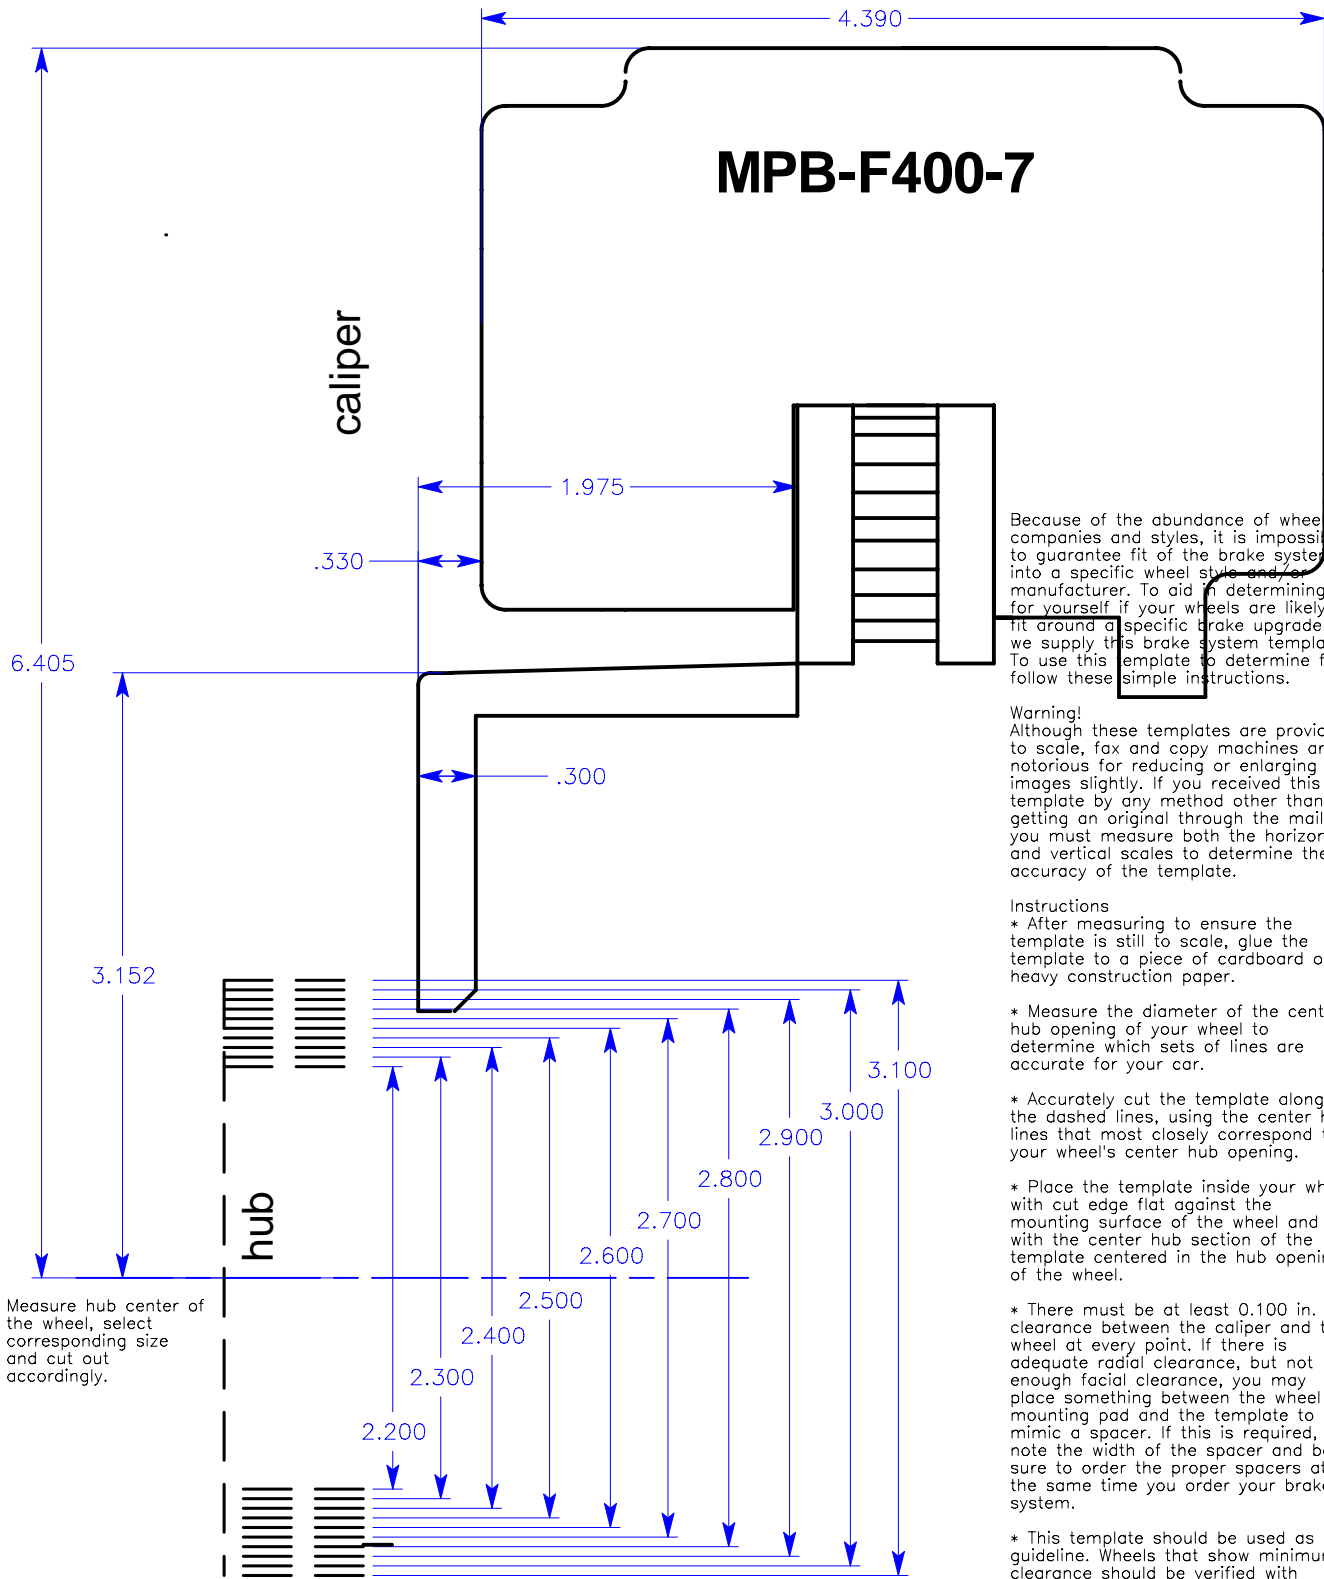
4.390

MPB-F400-7

caliper

1.975

.330

6.405

.300

3.152

hub

Measure hub center of the wheel, select corresponding size and cut out accordingly.

3.100
3.000
2.900
2.800
2.700
2.600
2.500
2.400
2.300
2.200

Because of the abundance of whee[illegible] companies and styles, it is impossi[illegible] to guarantee fit of the brake syste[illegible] into a specific wheel style and/or manufacturer. To aid in determining for yourself if your wheels are likely fit around a specific brake upgrade we supply this brake system templa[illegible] To use this template to determine f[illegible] follow these simple instructions.

Warning!
Although these templates are provi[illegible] to scale, fax and copy machines ar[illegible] notorious for reducing or enlarging images slightly. If you received this template by any method other than getting an original through the mail you must measure both the horizon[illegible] and vertical scales to determine the accuracy of the template.

Instructions
* After measuring to ensure the template is still to scale, glue the template to a piece of cardboard o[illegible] heavy construction paper.

* Measure the diameter of the cent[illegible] hub opening of your wheel to determine which sets of lines are accurate for your car.

* Accurately cut the template along the dashed lines, using the center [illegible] lines that most closely correspond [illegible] your wheel's center hub opening.

* Place the template inside your wh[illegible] with cut edge flat against the mounting surface of the wheel and with the center hub section of the template centered in the hub openi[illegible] of the wheel.

* There must be at least 0.100 in. clearance between the caliper and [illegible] wheel at every point. If there is adequate radial clearance, but not enough facial clearance, you may place something between the wheel mounting pad and the template to mimic a spacer. If this is required, note the width of the spacer and be sure to order the proper spacers at the same time you order your brak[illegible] system.

* This template should be used as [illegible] guideline. Wheels that show minimu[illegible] clearance should be verified with